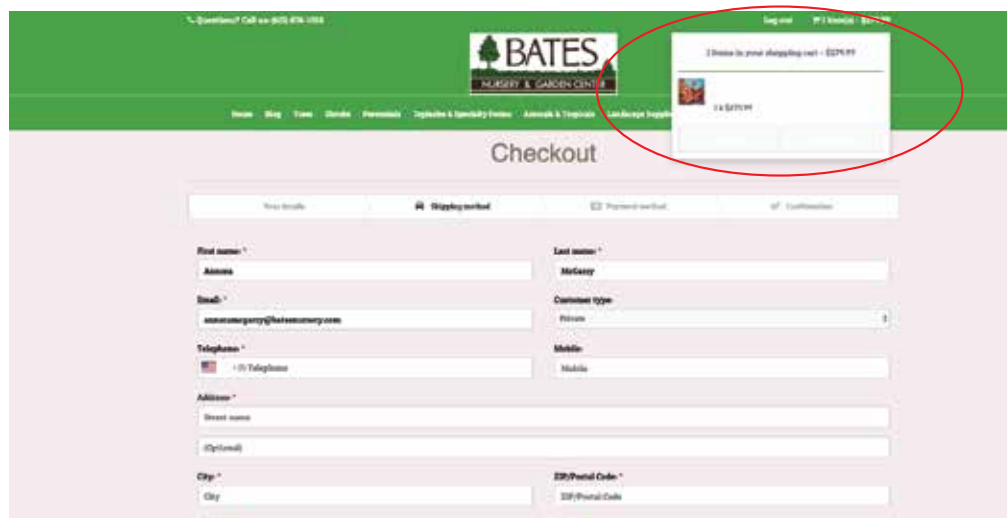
Questions? Call us (615) 876-1356

Log out 1 item(s) - $279.99

BATES
NURSERY & GARDEN CENTER

Home Blog Trees Shrubs Perennials Topiaries & Specialty Items Annuals & Tropicals Landscape Supplies

1 items in your shopping cart - $279.99

1 x $279.99

Checkout

Your details | Shipping method | Payment method | Confirmation

First name: *
Ameena

Last name: *
McGarry

Email: *
ameenamcgarry@batesnursery.com

Customer type:
Private

Telephone: *
+1 Telephone

Mobile:
Mobile

Address: *
Street name

(Optional)

City: *
City

ZIP/Postal Code: *
ZIP/Postal Code